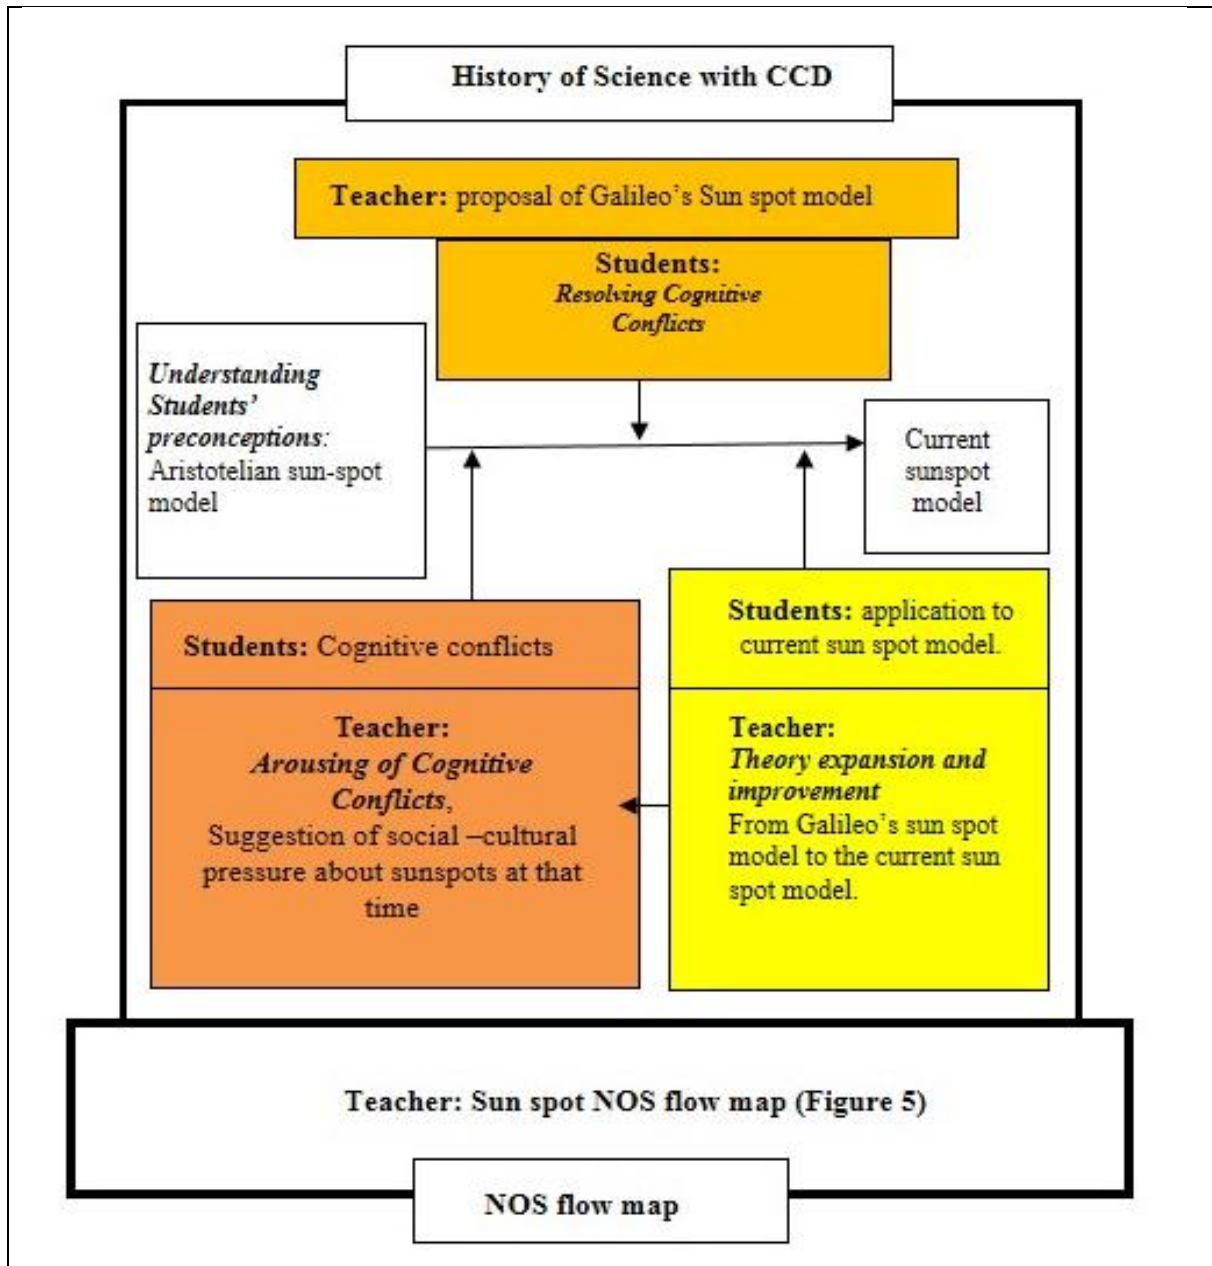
History of Science with CCD

Teacher: proposal of Galileo's Sun spot model

Students:
Resolving Cognitive Conflicts

Understanding Students' preconceptions: Aristotelian sun-spot model

Current sunspot model

Students: Cognitive conflicts

Teacher:
Arousing of Cognitive Conflicts,
Suggestion of social –cultural pressure about sunspots at that time

Students: application to current sun spot model.

Teacher:
Theory expansion and improvement
From Galileo's sun spot model to the current sun spot model.

Teacher: Sun spot NOS flow map (Figure 5)

NOS flow map